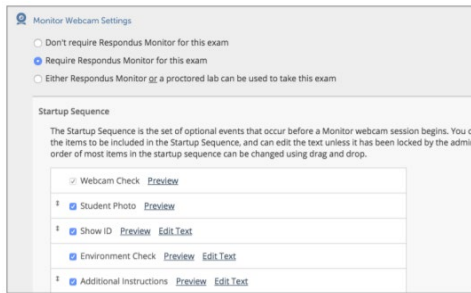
Monitor Webcam Settings

Don't require Respondus Monitor for this exam

Require Respondus Monitor for this exam

Either Respondus Monitor or a proctored lab can be used to take this exam

Startup Sequence

The Startup Sequence is the set of optional events that occur before a Monitor webcam session begins. You c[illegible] the items to be included in the Startup Sequence, and can edit the text unless it has been locked by the admi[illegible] order of most items in the startup sequence can be changed using drag and drop.

Webcam Check Preview

Student Photo Preview

Show ID Preview Edit Text

Environment Check Preview Edit Text

Additional Instructions Preview Edit Text